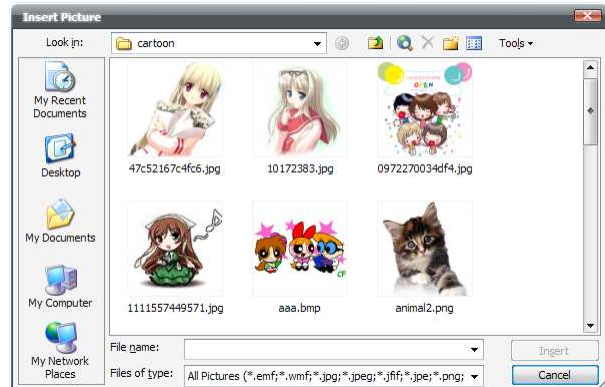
Insert Picture

Look in: cartoon

Tools

My Recent Documents

Desktop

My Documents

My Computer

My Network Places

47c52167c4fc6.jpg

10172383.jpg

0972270034df4.jpg

1111557449571.jpg

aaa.bmp

animal2.png

File name:

Files of type: All Pictures (*.emf;*.wmf;*.jpg;*.jpeg;*.jfif;*.jpe;*.png;

Insert

Cancel